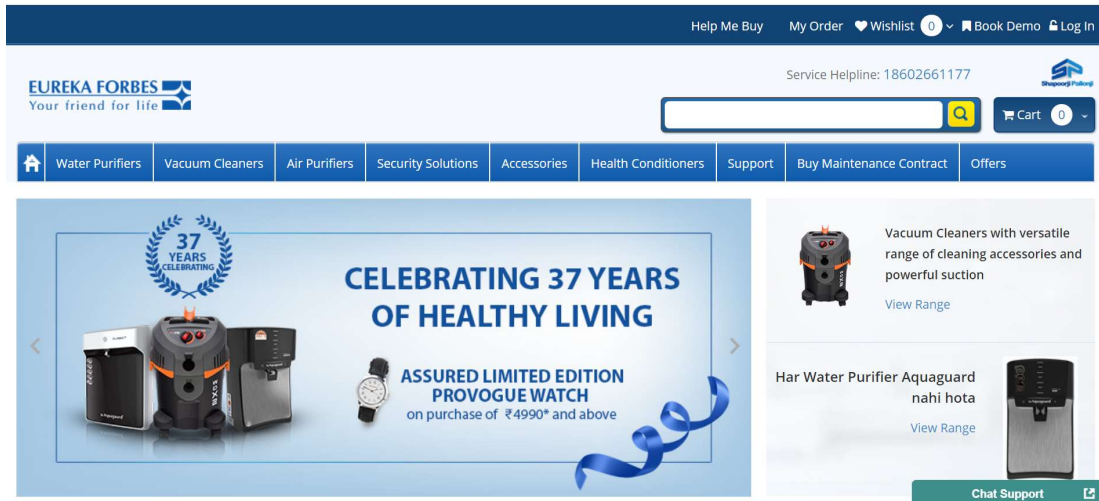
Help Me Buy My Order Wishlist 0 Book Demo Log In

EUREKA FORBES
Your friend for life

Service Helpline: 18602661177

Shapoorji Pallonji

Cart 0

Water Purifiers | Vacuum Cleaners | Air Purifiers | Security Solutions | Accessories | Health Conditioners | Support | Buy Maintenance Contract | Offers

37 YEARS CELEBRATING

CELEBRATING 37 YEARS OF HEALTHY LIVING

ASSURED LIMITED EDITION PROVOGUE WATCH on purchase of ₹4990* and above

Vacuum Cleaners with versatile range of cleaning accessories and powerful suction

View Range

Har Water Purifier Aquaguard nahi hota

View Range

Chat Support